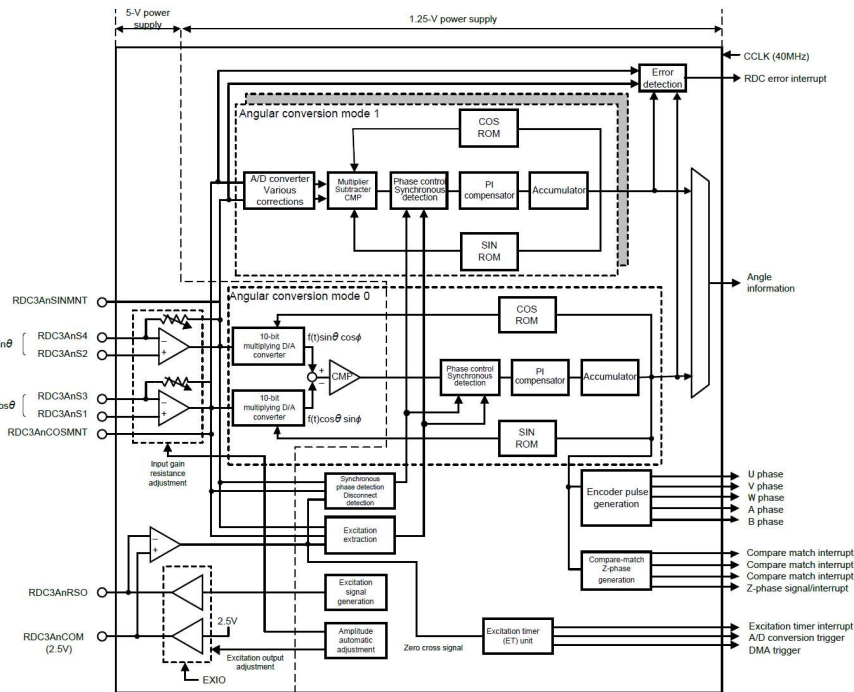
5-V power supply
1.25-V power supply
CCLK (40MHz)
Error detection
RDC error interrupt
Angular conversion mode 1
COS ROM
A/D converter Various corrections
Multiplier Subtracter CMP
Phase control Synchronous detection
PI compensator
Accumulator
SIN ROM
Angle information
RDC3AnSINMNT
Angular conversion mode 0
COS ROM
nθ
RDC3AnS4
RDC3AnS2
10-bit multiplying D/A converter
f(t)sinθ cosϕ
CMP
Phase control Synchronous detection
PI compensator
Accumulator
osθ
RDC3AnS3
RDC3AnS1
10-bit multiplying D/A converter
f(t)cosθ sinϕ
RDC3AnCOSMNT
SIN ROM
Input gain resistance adjustment
Synchronous phase detection Disconnect detection
Encoder pulse generation
U phase
V phase
W phase
A phase
B phase
Excitation extraction
Compare-match Z-phase generation
Compare match interrupt
Compare match interrupt
Compare match interrupt
Z-phase signal/interrupt
RDC3AnRSO
Excitation signal generation
2.5V
RDC3AnCOM (2.5V)
Amplitude automatic adjustment
Zero cross signal
Excitation timer (ET) unit
Excitation timer interrupt
A/D conversion trigger
DMA trigger
Excitation output adjustment
EXIO